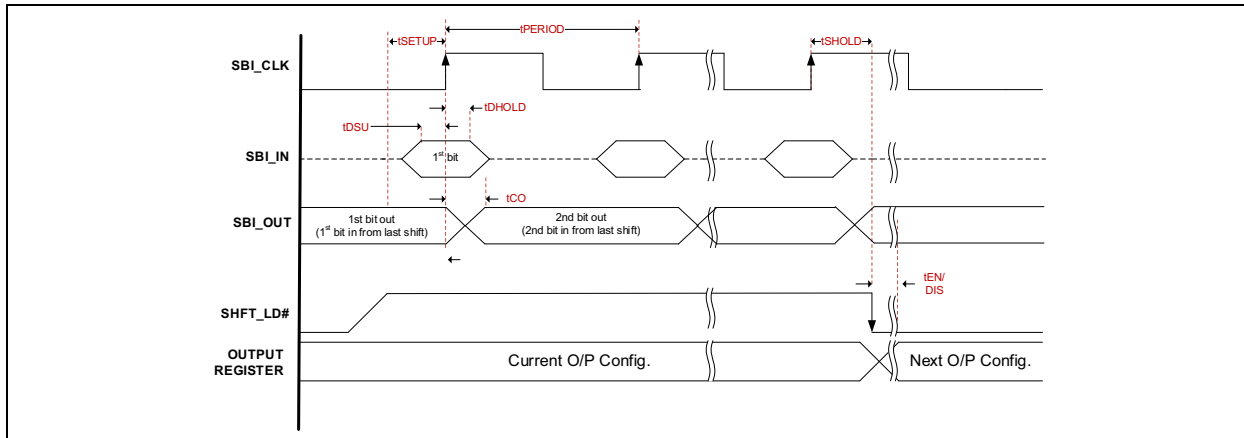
tSETUP
tPERIOD
tSHOLD
SBI_CLK
tDHOLD
tDSU
SBI_IN
$1^{st}$ bit
tCO
SBI_OUT
1st bit out
($1^{st}$ bit in from last shift)
2nd bit out
(2nd bit in from last shift)
tEN/
DIS
SHFT_LD#
OUTPUT
REGISTER
Current O/P Config.
Next O/P Config.